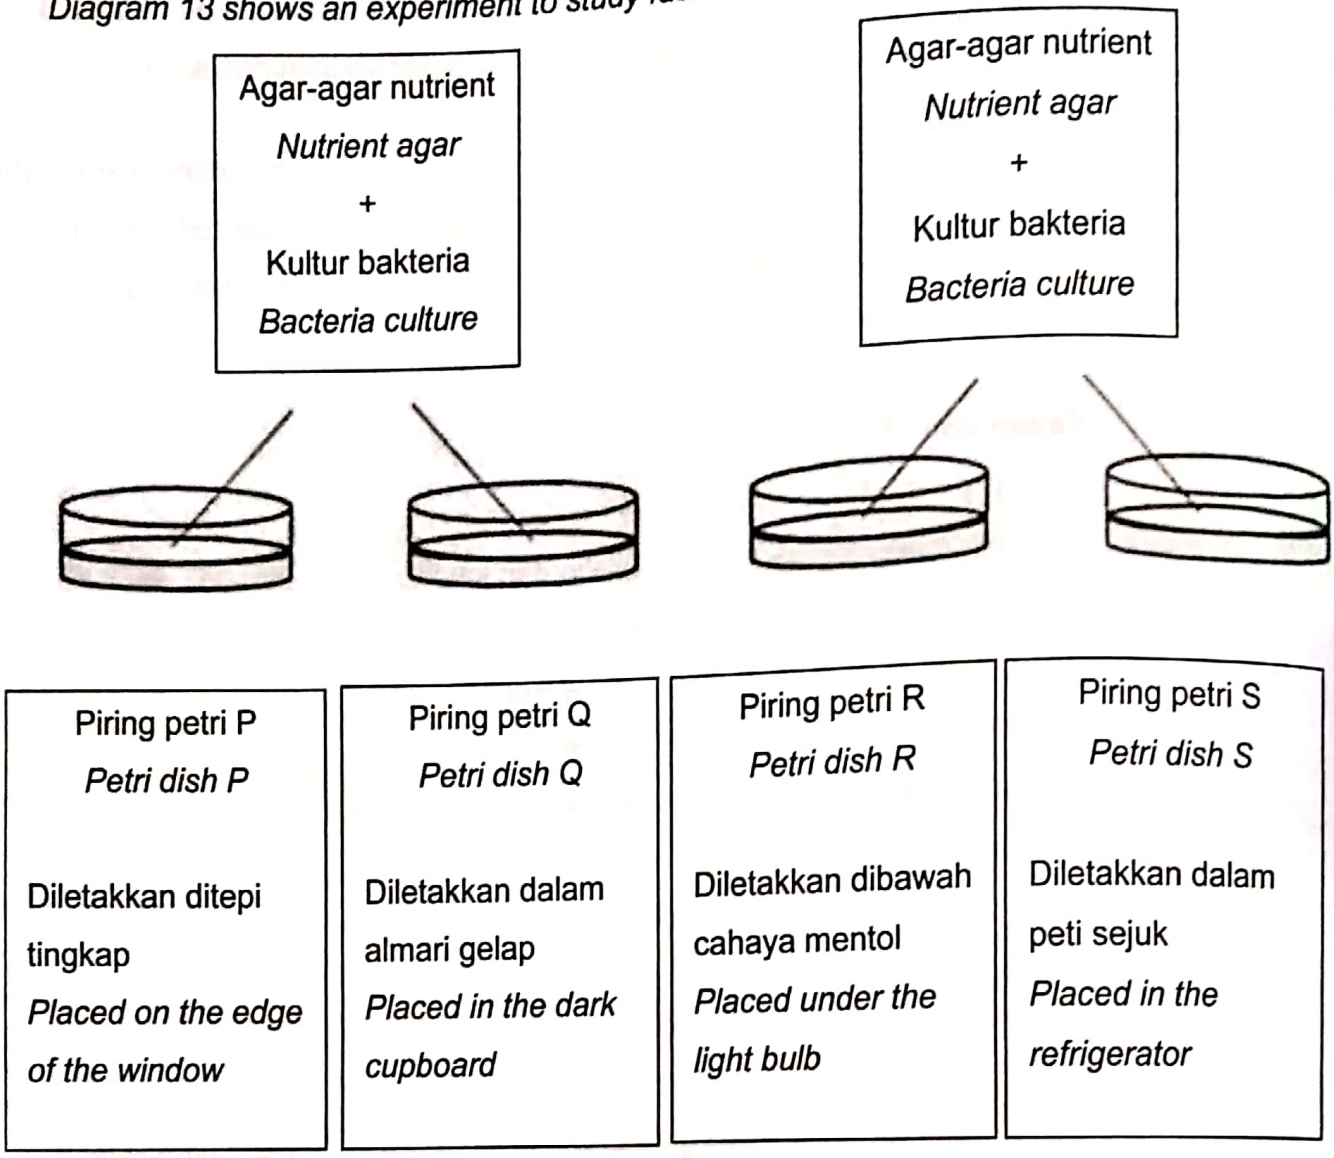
Diagram 13 shows an experiment to study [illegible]

Agar-agar nutrient
Nutrient agar
+
Kultur bakteria
Bacteria culture

Agar-agar nutrient
Nutrient agar
+
Kultur bakteria
Bacteria culture

Piring petri P
Petri dish P

Diletakkan ditepi tingkap
Placed on the edge of the window

Piring petri Q
Petri dish Q

Diletakkan dalam almari gelap
Placed in the dark cupboard

Piring petri R
Petri dish R

Diletakkan dibawah cahaya mentol
Placed under the light bulb

Piring petri S
Petri dish S

Diletakkan dalam peti sejuk
Placed in the refrigerator